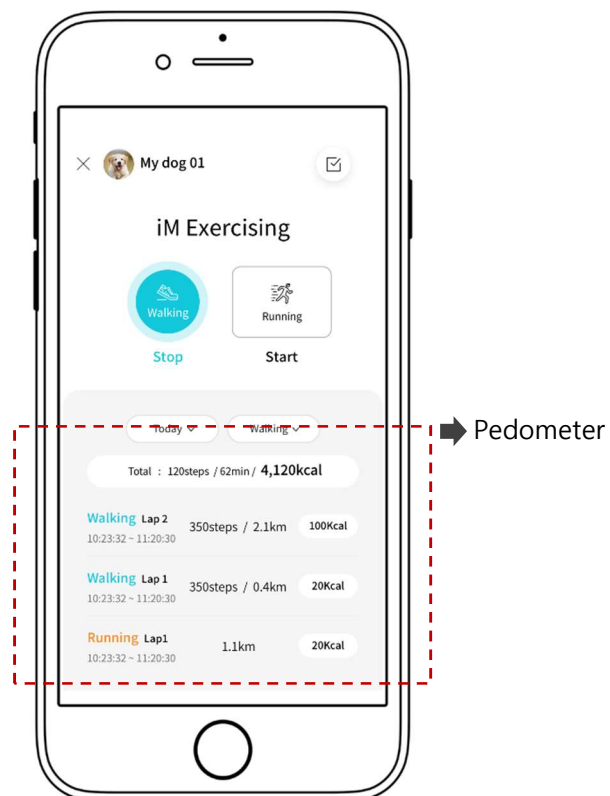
My dog 01

iM Exercising

Walking
Stop

Running
Start

Today
Walking

Pedometer

Total : 120steps / 62min / 4,120kcal

Walking Lap 2
10:23:32 ~ 11:20:30
350steps / 2.1km
100Kcal

Walking Lap 1
10:23:32 ~ 11:20:30
350steps / 0.4km
20Kcal

Running Lap1
10:23:32 ~ 11:20:30
1.1km
20Kcal